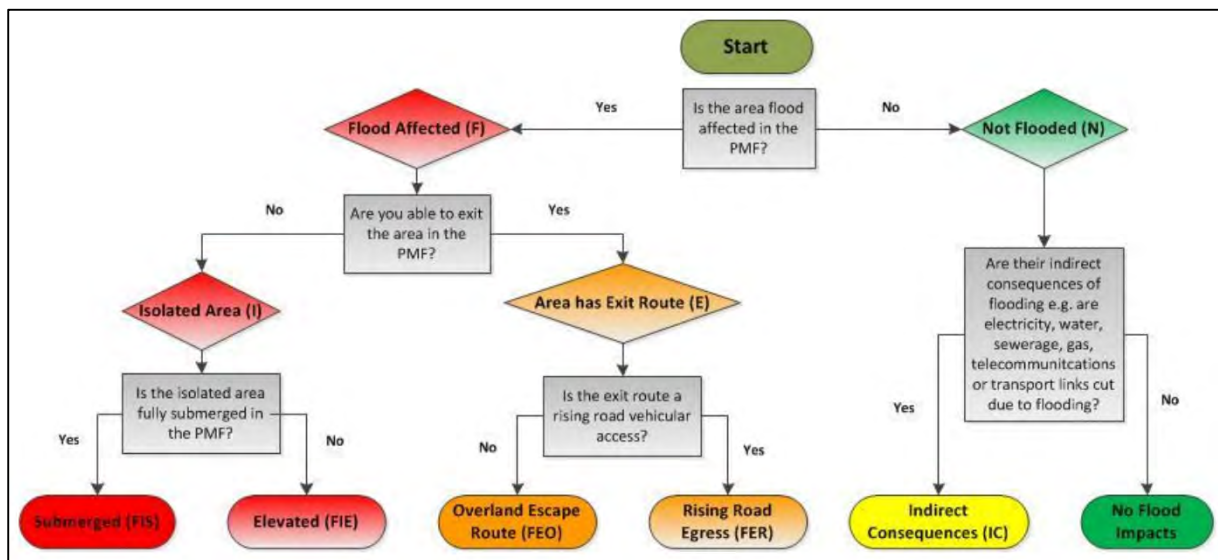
Start

Is the area flood affected in the PMF?

Yes

No

Flood Affected (F)

Not Flooded (N)

Are you able to exit the area in the PMF?

No

Yes

Isolated Area (I)

Area has Exit Route (E)

Is the isolated area fully submerged in the PMF?

Yes

No

Is the exit route a rising road vehicular access?

No

Yes

Submerged (FIS)

Elevated (FIE)

Overland Escape Route (FEO)

Rising Road Egress (FER)

Are their indirect consequences of flooding e.g. are electricity, water, sewerage, gas, telecommunitcations or transport links cut due to flooding?

Yes

No

Indirect Consequences (IC)

No Flood Impacts